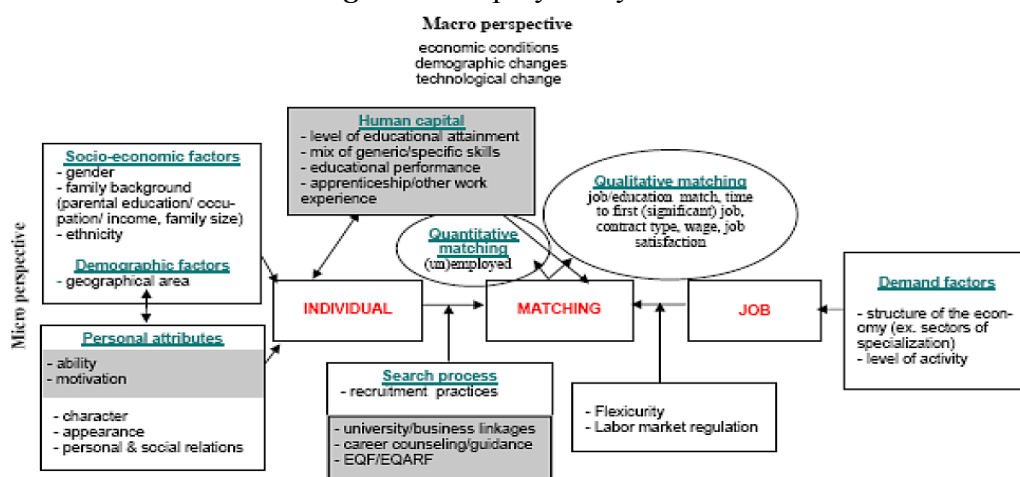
Macro perspective

economic conditions
demographic changes
technological change

Micro perspective

Socio-economic factors
- gender
- family background (parental education/ occupation/ income, family size)
- ethnicity

Demographic factors
- geographical area

Personal attributes
- ability
- motivation

- character
- appearance
- personal & social relations

Human capital
- level of educational attainment
- mix of generic/specific skills
- educational performance
- apprenticeship/other work experience

Quantitative matching
(un)employed

Qualitative matching
job/education match, time to first (significant) job, contract type, wage, job satisfaction

INDIVIDUAL

MATCHING

JOB

Demand factors
- structure of the economy (ex. sectors of specialization)
- level of activity

Search process
- recruitment practices

- university/business linkages
- career counseling/guidance
- EQF/EQARF

- Flexicurity
- Labor market regulation